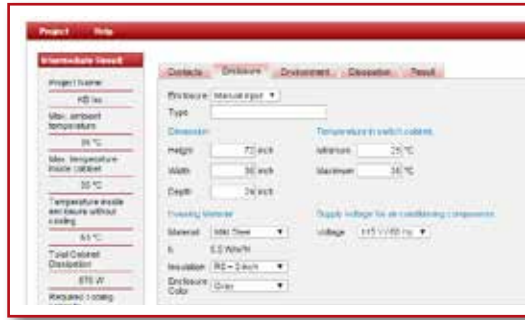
Project Help

Intermediate Result

Project Name

KB Inc

Max. ambient temperature

35 °C

Max. temperature inside cabinet

30 °C

Temperature inside enclosure without cooling

61 °C

Total Cabinet Dissipation

876 W

Required cooling

Contacts Enclosure Environment Dissipation Result

Enclosure Manual input ▼

Type

Dimension

Height 72 inch

Width 30 inch

Depth 24 inch

Temperature in switch cabinet

Minimum 25 °C

Maximum 35 °C

Housing Material

Material Mild Steel ▼

k 5.5 W/m²K

Insulation R6 – 2 inch ▼

Enclosure Color Gray ▼

Supply voltage for air conditioning components

Voltage 115 V / 60 Hz ▼